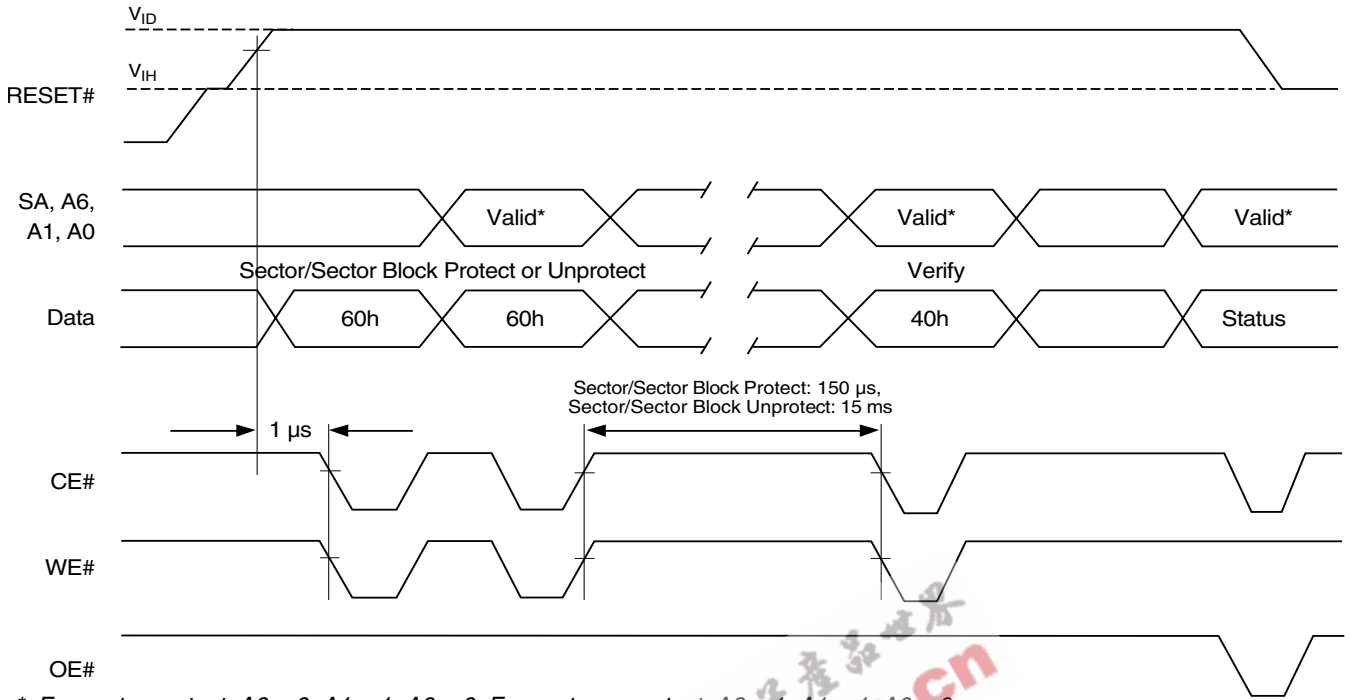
$V_{ID}$

$V_{IH}$

RESET#

SA, A6, A1, A0

Valid*

Valid*

Valid*

Sector/Sector Block Protect or Unprotect

Verify

Data

60h

60h

40h

Status

Sector/Sector Block Protect: 150 µs, Sector/Sector Block Unprotect: 15 ms

1 µs

CE#

WE#

OE#

* For protect, A6 = 0, A1 = 1, A0 = 0. For unprotect, A6 = 1, A1 = 1, A0 = 0.

cn